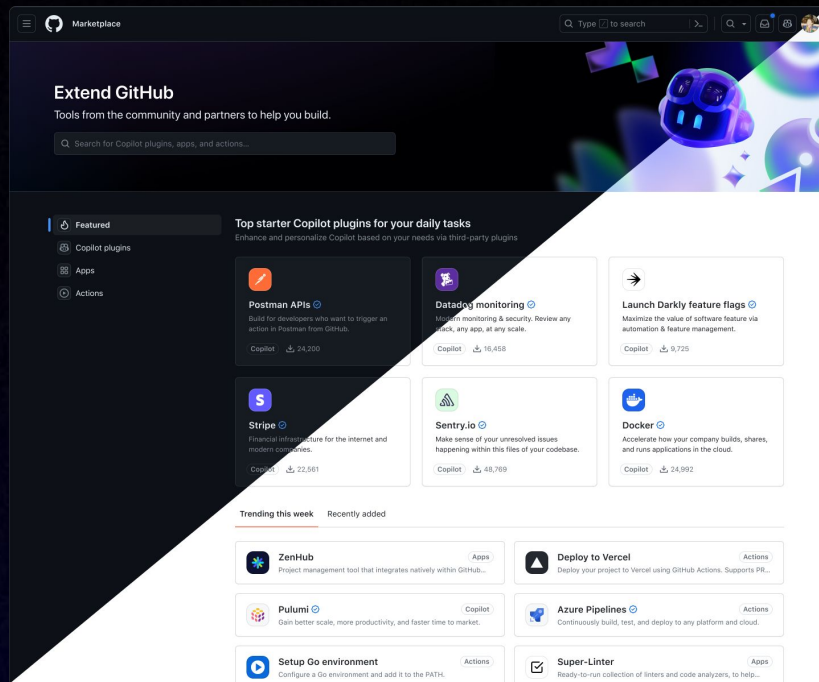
Marketplace

Type / to search

Extend GitHub

Tools from the community and partners to help you build.

Search for Copilot plugins, apps, and actions...

Featured

Copilot plugins

Apps

Actions

Top starter Copilot plugins for your daily tasks

Enhance and personalize Copilot based on your needs via third-party plugins

Postman APIs

Build for developers who want to trigger an action in Postman from GitHub.

Copilot 24,200

Datadog monitoring

Modern monitoring & security. Review any stack, any app, at any scale.

Copilot 16,458

Launch Darkly feature flags

Maximize the value of software feature via automation & feature management.

Copilot 9,725

Stripe

Financial infrastructure for the internet and modern companies.

Copilot 22,561

Sentry.io

Make sense of your unresolved issues happening within this files of your codebase.

Copilot 48,769

Docker

Accelerate how your company builds, shares, and runs applications in the cloud.

Copilot 24,992

Trending this week

Recently added

ZenHub

Apps

Project management tool that integrates natively within GitHub...

Deploy to Vercel

Actions

Deploy your project to Vercel using GitHub Actions. Supports PR...

Pulumi

Copilot

Gain better scale, more productivity, and faster time to market.

Azure Pipelines

Actions

Continuously build, test, and deploy to any platform and cloud.

Setup Go environment

Actions

Configure a Go environment and add it to the PATH.

Super-Linter

Apps

Ready-to-run collection of linters and code analyzers, to help...